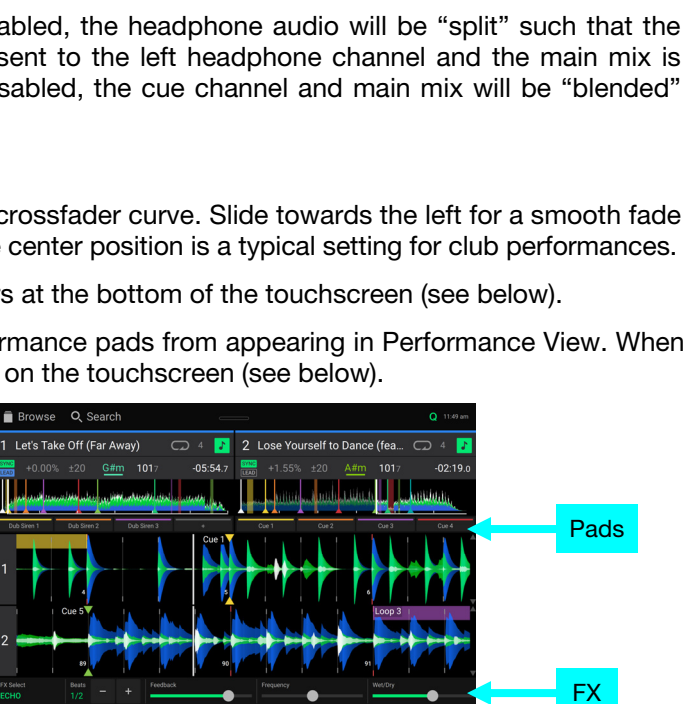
abled, the headphone audio will be "split" such that the sent to the left headphone channel and the main mix is sabled, the cue channel and main mix will be "blended"

crossfader curve. Slide towards the left for a smooth fade center position is a typical setting for club performances.

s at the bottom of the touchscreen (see below).

rmance pads from appearing in Performance View. When on the touchscreen (see below).

Browse Search 11:49 am

1 Let's Take Off (Far Away) 4

SYNC LEAD +0.00% ±20 G#m 101.7 -05:54.7

2 Lose Yourself to Dance (fea... 4

SYNC LEAD +1.55% ±20 A#m 101.7 -02:19.0

Dub Siren 1 Dub Siren 2 Dub Siren 3 +

Cue 1 Cue 2 Cue 3 Cue 4

Pads

Cue 1

1

4 5 6

Cue 5

Loop 3

2

89 90 91

FX Select ECHO Beats 1/2 − + Feedback Frequency Wet/Dry

FX